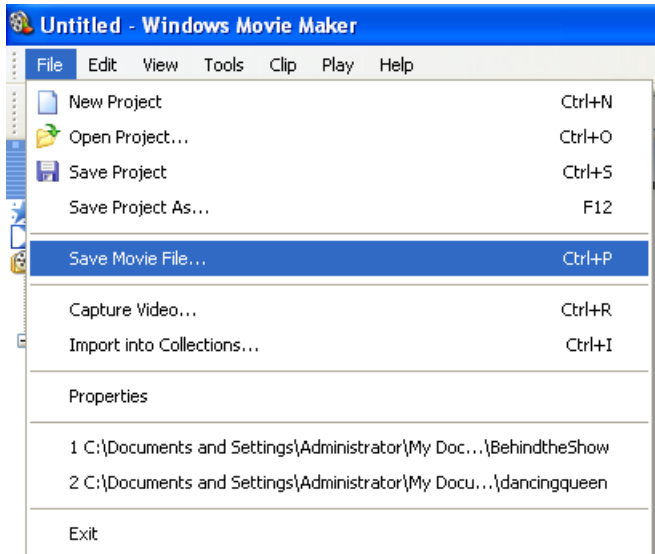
Untitled - Windows Movie Maker

File Edit View Tools Clip Play Help

New Project Ctrl+N
Open Project... Ctrl+O
Save Project Ctrl+S
Save Project As... F12

Save Movie File... Ctrl+P

Capture Video... Ctrl+R
Import into Collections... Ctrl+I

Properties

1 C:\Documents and Settings\Administrator\My Doc...\BehindtheShow
2 C:\Documents and Settings\Administrator\My Docu...\dancingqueen

Exit